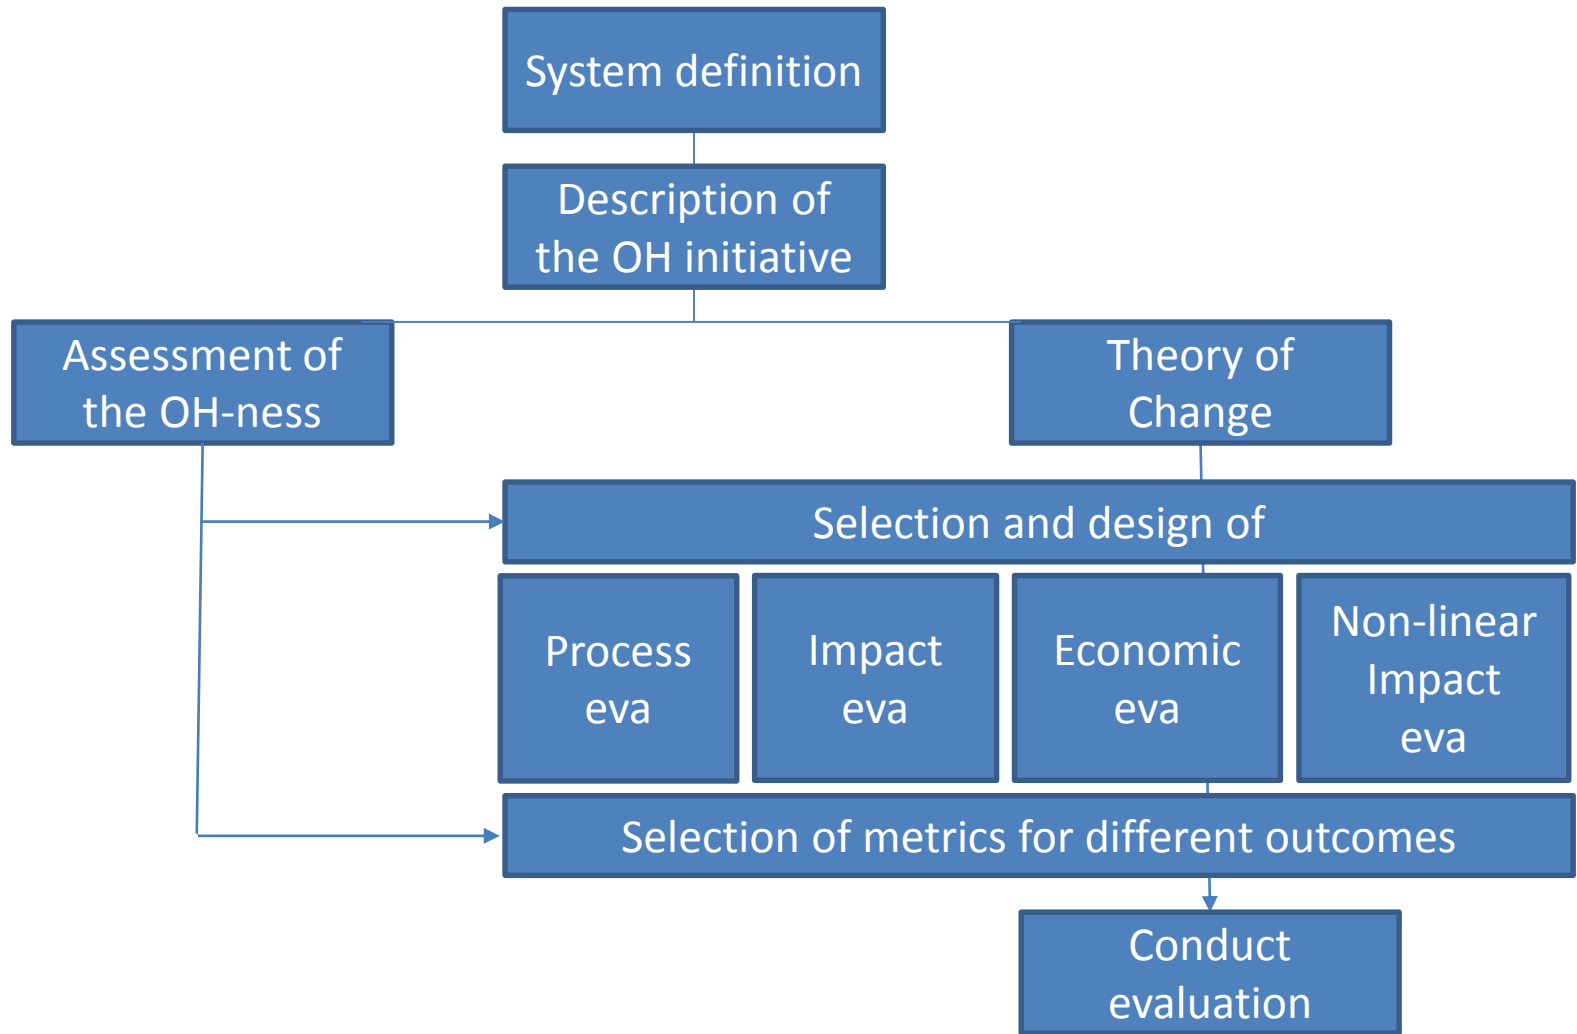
System definition

Description of the OH initiative

Assessment of the OH-ness

Theory of Change

Selection and design of

Process eva

Impact eva

Economic eva

Non-linear Impact eva

Selection of metrics for different outcomes

Conduct evaluation